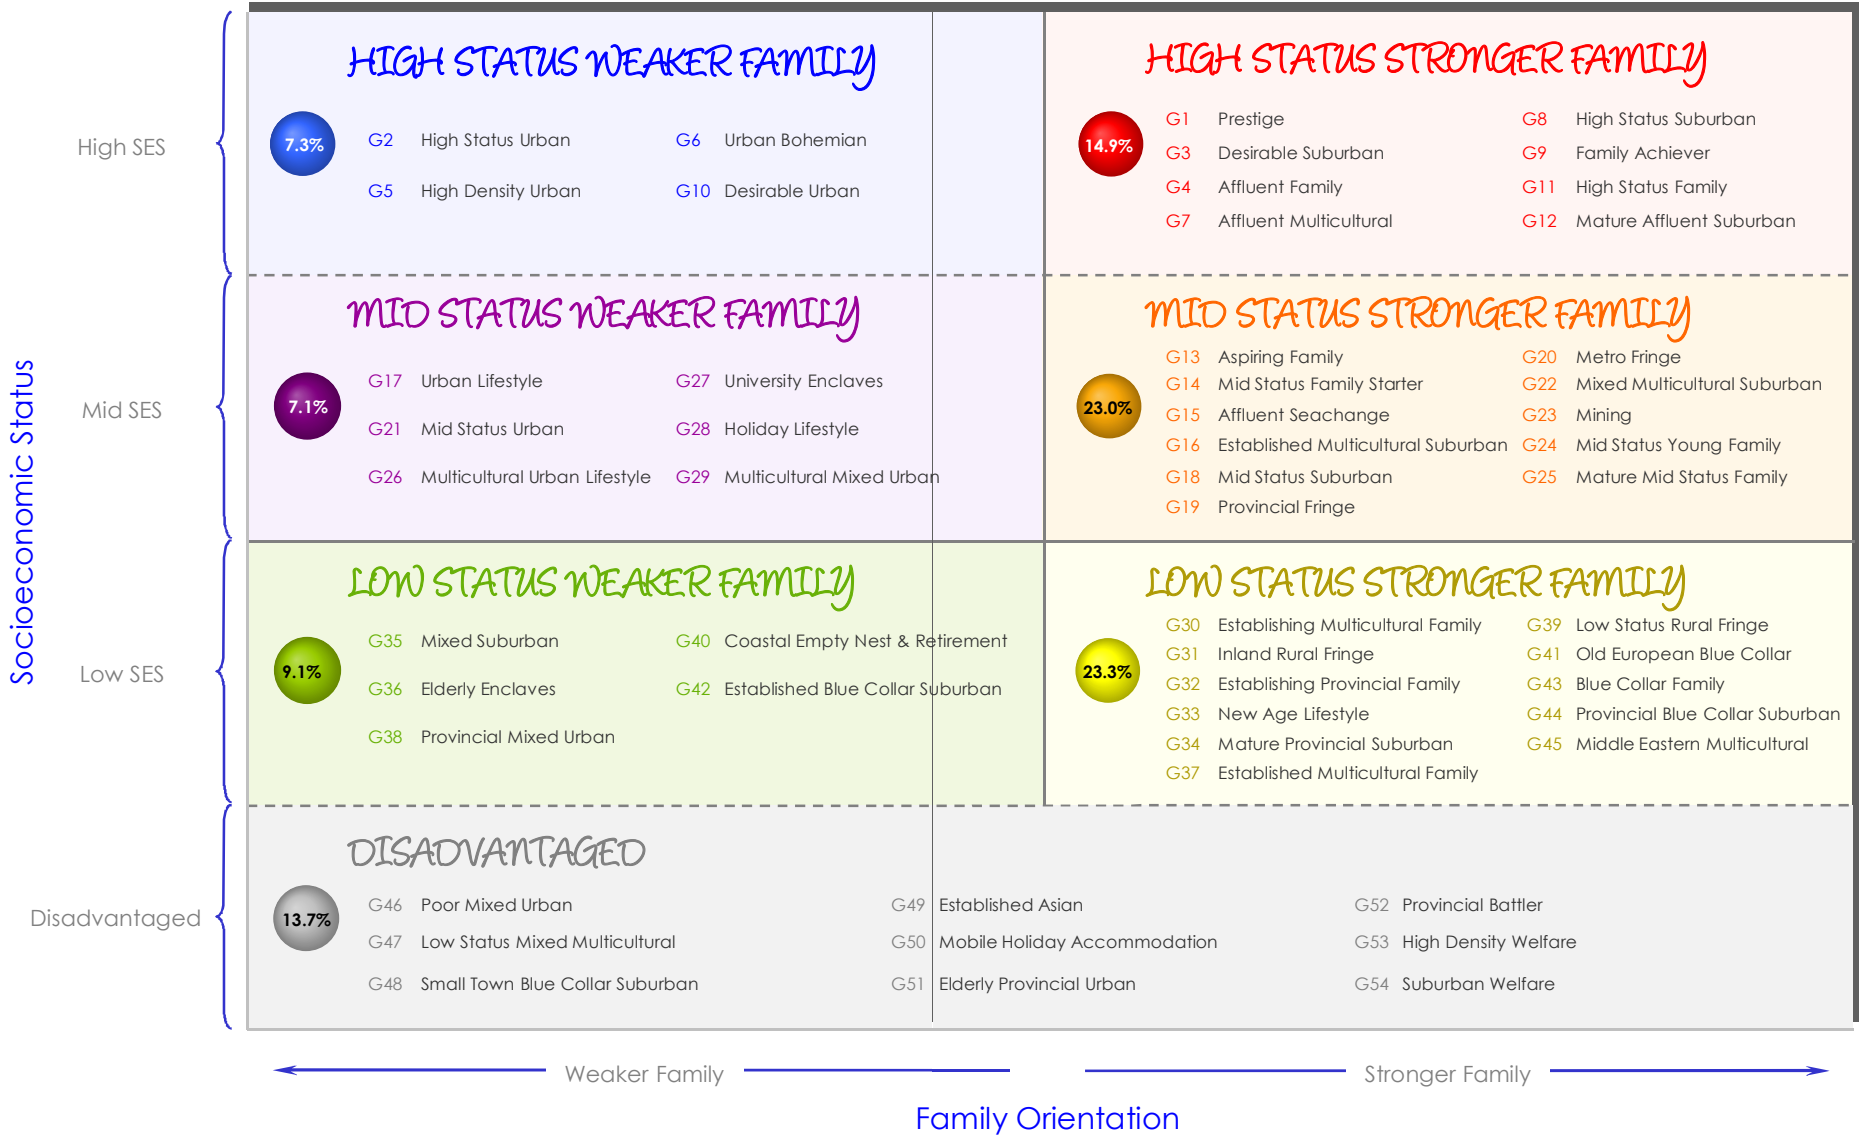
Socioeconomic Status

High SES

Mid SES

Low SES

Disadvantaged

HIGH STATUS WEAKER FAMILY

7.3%

| | | | |
|---|---|---|---|
| G2 | High Status Urban | G6 | Urban Bohemian |
| G5 | High Density Urban | G10 | Desirable Urban |

HIGH STATUS STRONGER FAMILY

14.9%

| | | | |
|---|---|---|---|
| G1 | Prestige | G8 | High Status Suburban |
| G3 | Desirable Suburban | G9 | Family Achiever |
| G4 | Affluent Family | G11 | High Status Family |
| G7 | Affluent Multicultural | G12 | Mature Affluent Suburban |

MID STATUS WEAKER FAMILY

7.1%

| | | | |
|---|---|---|---|
| G17 | Urban Lifestyle | G27 | University Enclaves |
| G21 | Mid Status Urban | G28 | Holiday Lifestyle |
| G26 | Multicultural Urban Lifestyle | G29 | Multicultural Mixed Urban |

MID STATUS STRONGER FAMILY

23.0%

| | | | |
|---|---|---|---|
| G13 | Aspiring Family | G20 | Metro Fringe |
| G14 | Mid Status Family Starter | G22 | Mixed Multicultural Suburban |
| G15 | Affluent Seachange | G23 | Mining |
| G16 | Established Multicultural Suburban | G24 | Mid Status Young Family |
| G18 | Mid Status Suburban | G25 | Mature Mid Status Family |
| G19 | Provincial Fringe | | |

LOW STATUS WEAKER FAMILY

9.1%

| | | | |
|---|---|---|---|
| G35 | Mixed Suburban | G40 | Coastal Empty Nest & Retirement |
| G36 | Elderly Enclaves | G42 | Established Blue Collar Suburban |
| G38 | Provincial Mixed Urban | | |

LOW STATUS STRONGER FAMILY

23.3%

| | | | |
|---|---|---|---|
| G30 | Establishing Multicultural Family | G39 | Low Status Rural Fringe |
| G31 | Inland Rural Fringe | G41 | Old European Blue Collar |
| G32 | Establishing Provincial Family | G43 | Blue Collar Family |
| G33 | New Age Lifestyle | G44 | Provincial Blue Collar Suburban |
| G34 | Mature Provincial Suburban | G45 | Middle Eastern Multicultural |
| G37 | Established Multicultural Family | | |

DISADVANTAGED

13.7%

| | | | | | |
|---|---|---|---|---|---|
| G46 | Poor Mixed Urban | G49 | Established Asian | G52 | Provincial Battler |
| G47 | Low Status Mixed Multicultural | G50 | Mobile Holiday Accommodation | G53 | High Density Welfare |
| G48 | Small Town Blue Collar Suburban | G51 | Elderly Provincial Urban | G54 | Suburban Welfare |

Weaker Family

Stronger Family

Family Orientation